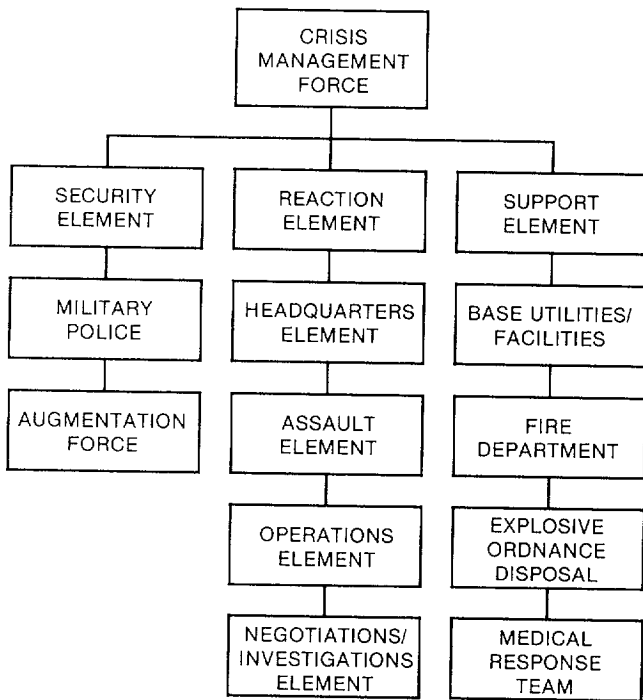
CRISIS MANAGEMENT FORCE

SECURITY ELEMENT

MILITARY POLICE

AUGMENTATION FORCE

REACTION ELEMENT

HEADQUARTERS ELEMENT

ASSAULT ELEMENT

OPERATIONS ELEMENT

NEGOTIATIONS/ INVESTIGATIONS ELEMENT

SUPPORT ELEMENT

BASE UTILITIES/ FACILITIES

FIRE DEPARTMENT

EXPLOSIVE ORDNANCE DISPOSAL

MEDICAL RESPONSE TEAM